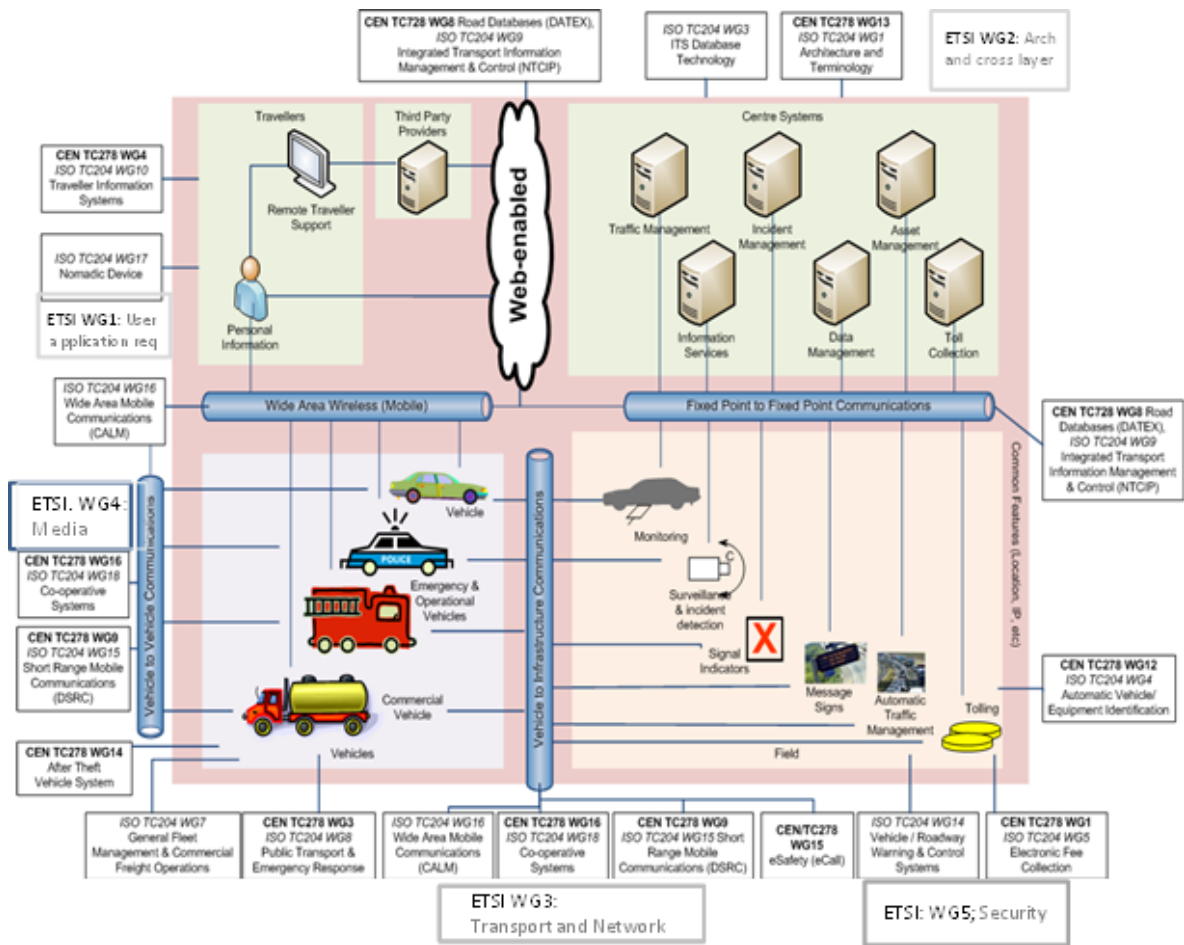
CEN TC728 WG8 Road Databases (DATEX), ISO TC204 WG9 Integrated Transport Information Management & Control (NTCIP)

ISO TC204 WG3 ITS Database Technology

CEN TC278 WG13 ISO TC204 WG1 Architecture and Terminology

ETSI WG2: Arch and cross layer

CEN TC278 WG4 ISO TC204 WG10 Traveller Information Systems

ISO TC204 WG17 Nomadic Device

ETSI WG1: User application req

ISO TC204 WG16 Wide Area Mobile Communications (CALM)

ETSI. WG4: Media

CEN TC278 WG16 ISO TC204 WG18 Co-operative Systems

CEN TC278 WG9 ISO TC204 WG15 Short Range Mobile Communications (DSRC)

CEN TC278 WG14 After Theft Vehicle System

Travellers

Remote Traveller Support

Personal Information

Third Party Providers

Web-enabled

Centre Systems

Traffic Management

Incident Management

Asset Management

Information Services

Data Management

Toll Collection

Wide Area Wireless (Mobile)

Fixed Point to Fixed Point Communications

CEN TC728 WG8 Road Databases (DATEX), ISO TC204 WG9 Integrated Transport Information Management & Control (NTCIP)

Common Features (Location, IP, etc)

Vehicle to Vehicle Communications

Vehicle to Infrastructure Communications

Vehicle

POLICE

Emergency & Operational Vehicles

Commercial Vehicle

Vehicles

Monitoring

Surveillance & incident detection

Signal Indicators

Message Signs

Automatic Traffic Management

Tolling

Field

CEN TC278 WG12 ISO TC204 WG4 Automatic Vehicle/ Equipment Identification

ISO TC204 WG7 General Fleet Management & Commercial Freight Operations

CEN TC278 WG3 ISO TC204 WG8 Public Transport & Emergency Response

ISO TC204 WG16 Wide Area Mobile Communications (CALM)

CEN TC278 WG16 ISO TC204 WG18 Co-operative Systems

CEN TC278 WG9 ISO TC204 WG15 Short Range Mobile Communications (DSRC)

CEN/TC278 WG15 eSafety (eCall)

ISO TC204 WG14 Vehicle / Roadway Warning & Control Systems

CEN TC278 WG1 ISO TC204 WG5 Electronic Fee Collection

ETSI WG3: Transport and Network

ETSI: WG5; Security